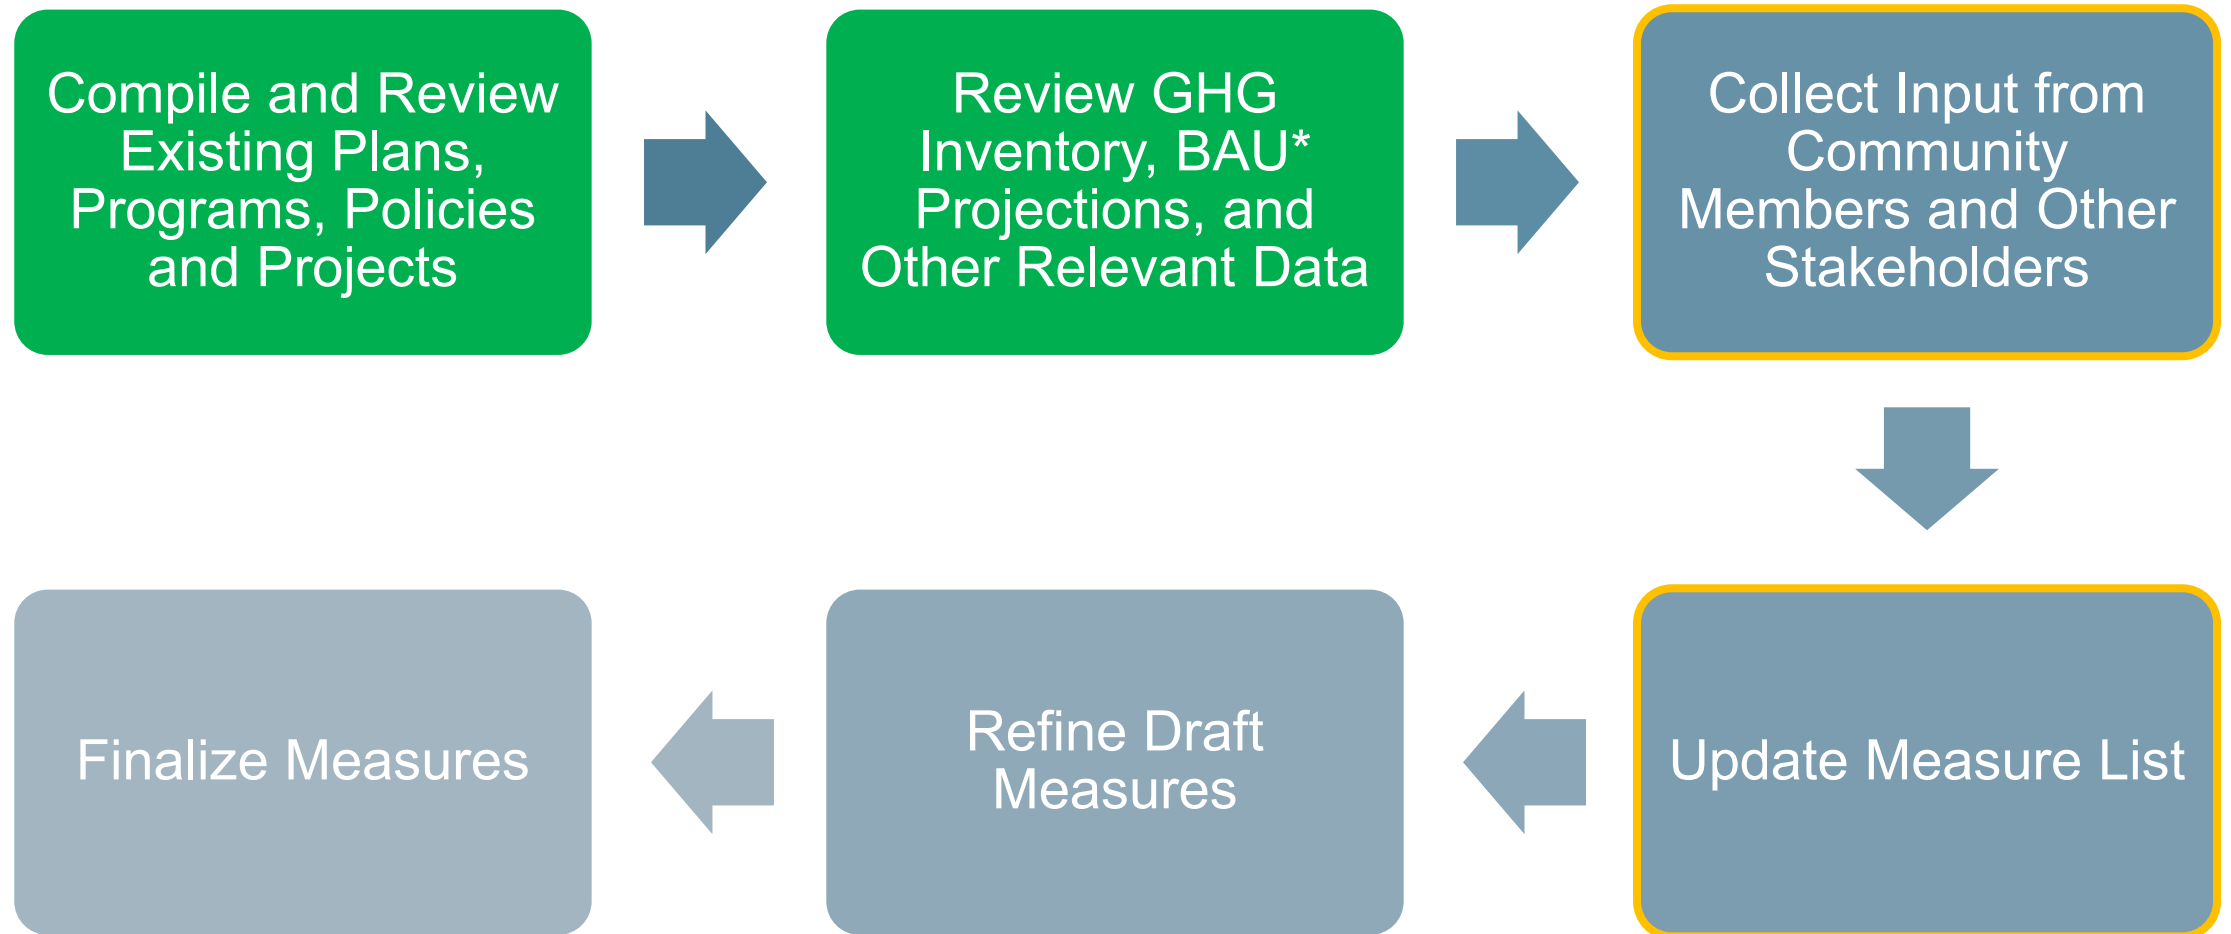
Compile and Review Existing Plans, Programs, Policies and Projects

Review GHG Inventory, BAU* Projections, and Other Relevant Data

Collect Input from Community Members and Other Stakeholders

Update Measure List

Refine Draft Measures

Finalize Measures